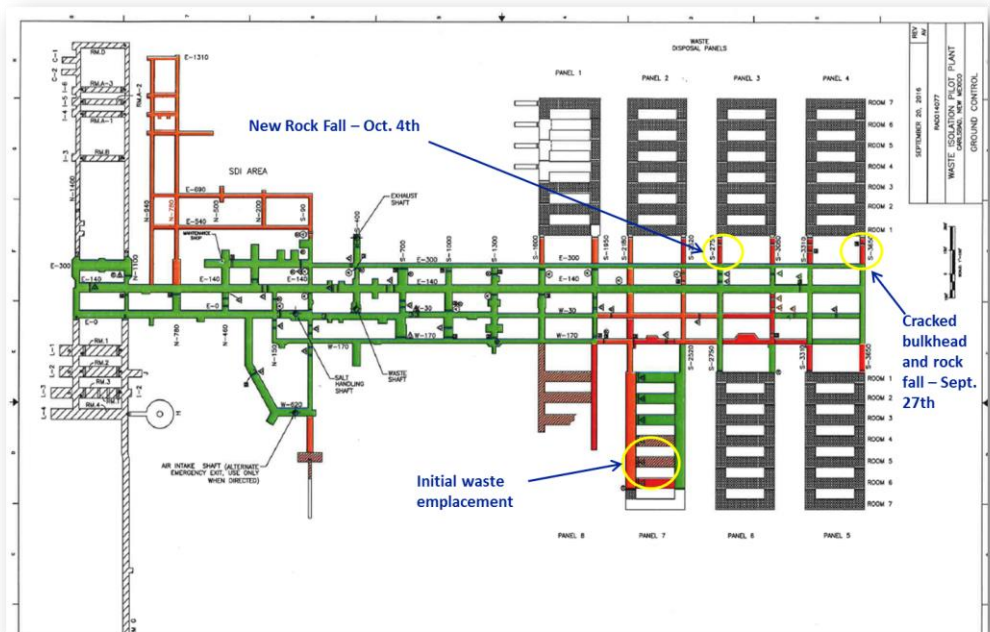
WASTE DISPOSAL PANELS

PANEL 1 PANEL 2 PANEL 3 PANEL 4

New Rock Fall – Oct. 4th

ROOM 7
ROOM 6
ROOM 5
ROOM 4
ROOM 3
ROOM 2
ROOM 1

E-1310

SDI AREA

E-690
E-540
N-780
N-985
N-1100
E-300
E-140
E-0
W-30
W-170
W-620
N-460
N-150
N-780
S-90
S-400
S-700
S-1000
S-1300
S-1600
S-1950
S-2180
S-2520
S-2750
S-3080
S-3310
S-3650

EXHAUST SHAFT

MAINTENANCE SHOP

SALT HANDLING SHAFT

WASTE SHAFT

AIR INTAKE SHAFT (ALTERNATE EMERGENCY EXIT, USE ONLY WHEN DIRECTED)

Cracked bulkhead and rock fall – Sept. 27th

ROOM 1
ROOM 2
ROOM 3
ROOM 4
ROOM 5
ROOM 6
ROOM 7

Initial waste emplacement

PANEL 8 PANEL 7 PANEL 6 PANEL 5

RM.1
RM.2
RM.3
RM.4
RM.A-3
RM.A-2
RM.A-1
RM.B

REV
SEPTEMBER 20, 2016
WASTE ISOLATION PILOT PLANT
CARLSBAD, NEW MEXICO
GROUND CONTROL